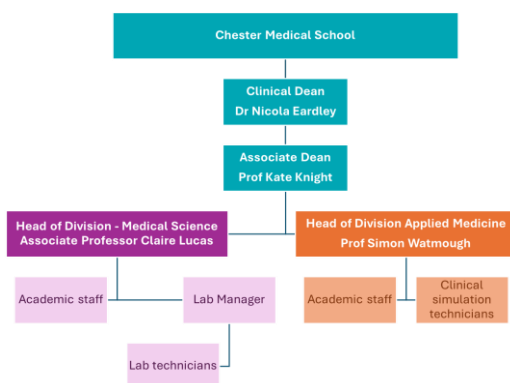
Chester Medical School

Clinical Dean
Dr Nicola Eardley

Associate Dean
Prof Kate Knight

Head of Division - Medical Science
Associate Professor Claire Lucas

Head of Division Applied Medicine
Prof Simon Watmough

Academic staff

Lab Manager

Lab technicians

Academic staff

Clinical simulation technicians